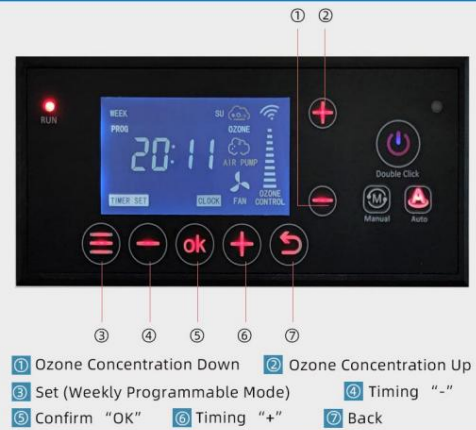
① ②

RUN

WEEK
PROG
SU
OZONE
20:11
AIR PUMP
FAN
OZONE CONTROL
TIMER SET
CLOCK

Double Click

Manual
Auto

ok

③ ④ ⑤ ⑥ ⑦

① Ozone Concentration Down ② Ozone Concentration Up
③ Set (Weekly Programmable Mode) ④ Timing "-"
⑤ Confirm "OK" ⑥ Timing "+" ⑦ Back